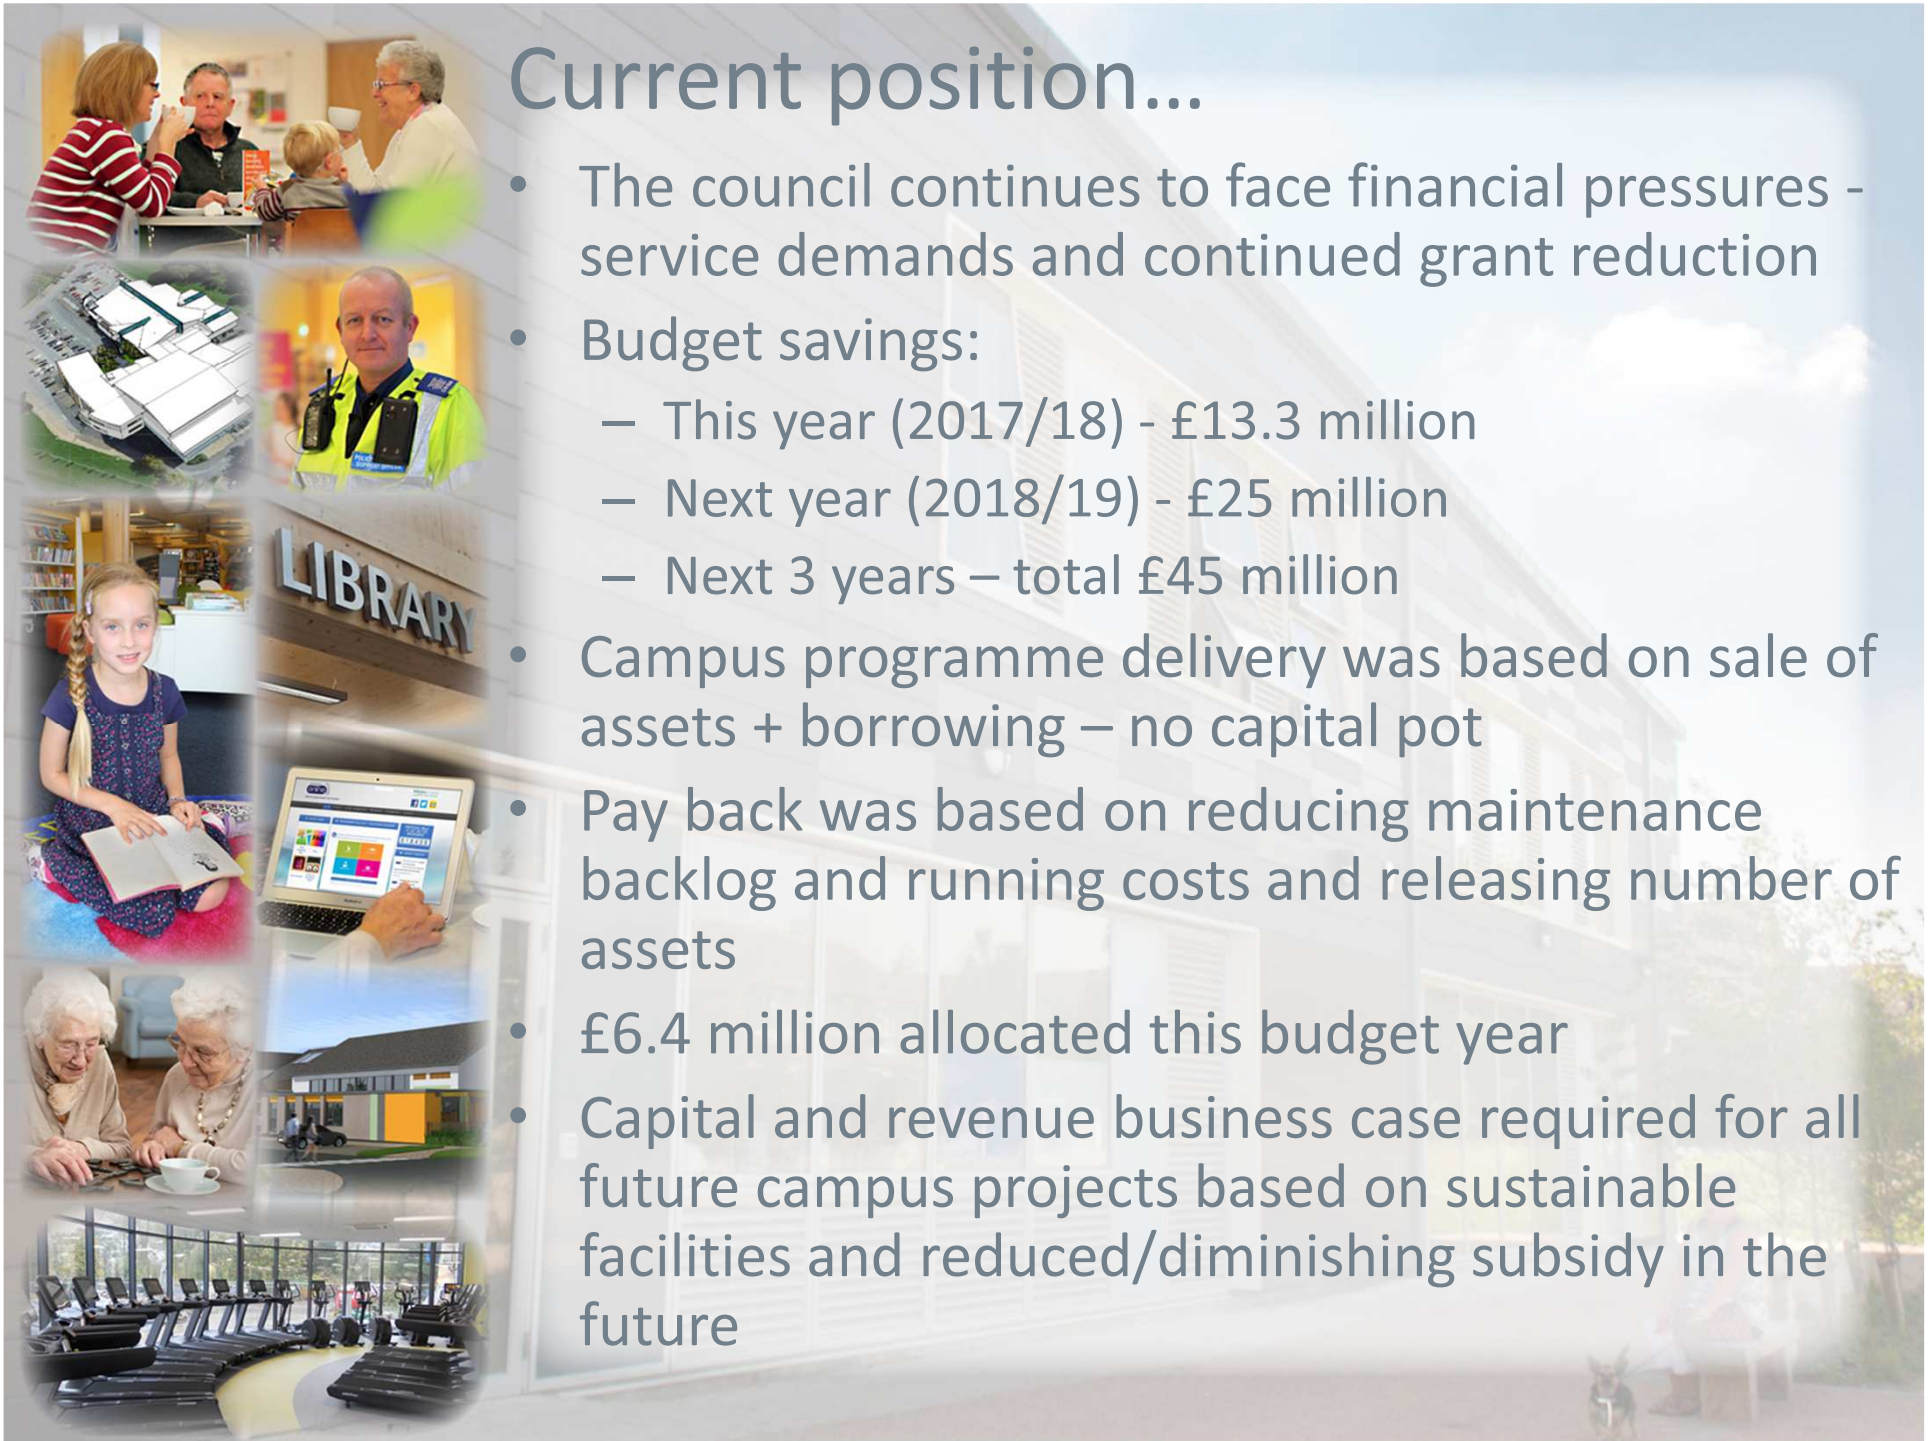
Current position…

- The council continues to face financial pressures - service demands and continued grant reduction
- Budget savings:
  - This year (2017/18) - £13.3 million
  - Next year (2018/19) - £25 million
  - Next 3 years – total £45 million
- Campus programme delivery was based on sale of assets + borrowing – no capital pot
- Pay back was based on reducing maintenance backlog and running costs and releasing number of assets
- £6.4 million allocated this budget year
- Capital and revenue business case required for all future campus projects based on sustainable facilities and reduced/diminishing subsidy in the future

LIBRARY